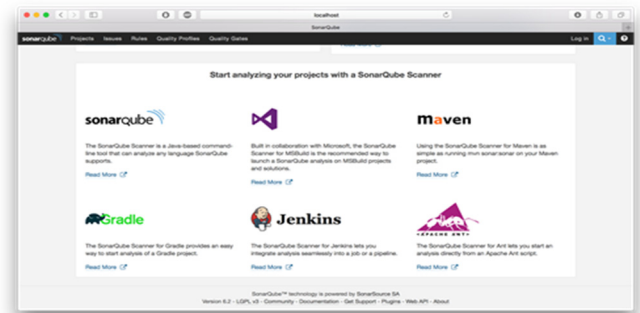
localhost

SonarQube

sonarqube Projects Issues Rules Quality Profiles Quality Gates Log in

Read More

Start analyzing your projects with a SonarQube Scanner

sonarqube

The SonarQube Scanner is a Java-based command-line tool that can analyze any language SonarQube supports.

Read More

Built in collaboration with Microsoft, the SonarQube Scanner for MSBuild is the recommended way to launch a SonarQube analysis on MSBuild projects and solutions.

Read More

Maven

Using the SonarQube Scanner for Maven is as simple as running mvn sonar:sonar on your Maven project.

Read More

Gradle

The SonarQube Scanner for Gradle provides an easy way to start analysis of a Gradle project.

Read More

Jenkins

The SonarQube Scanner for Jenkins lets you integrate analysis seamlessly into a job or a pipeline.

Read More

APACHE ANT

The SonarQube Scanner for Ant lets you start an analysis directly from an Apache Ant script.

Read More

SonarQube™ technology is powered by SonarSource SA
Version 6.2 - LGPL v3 - Community - Documentation - Get Support - Plugins - Web API - About